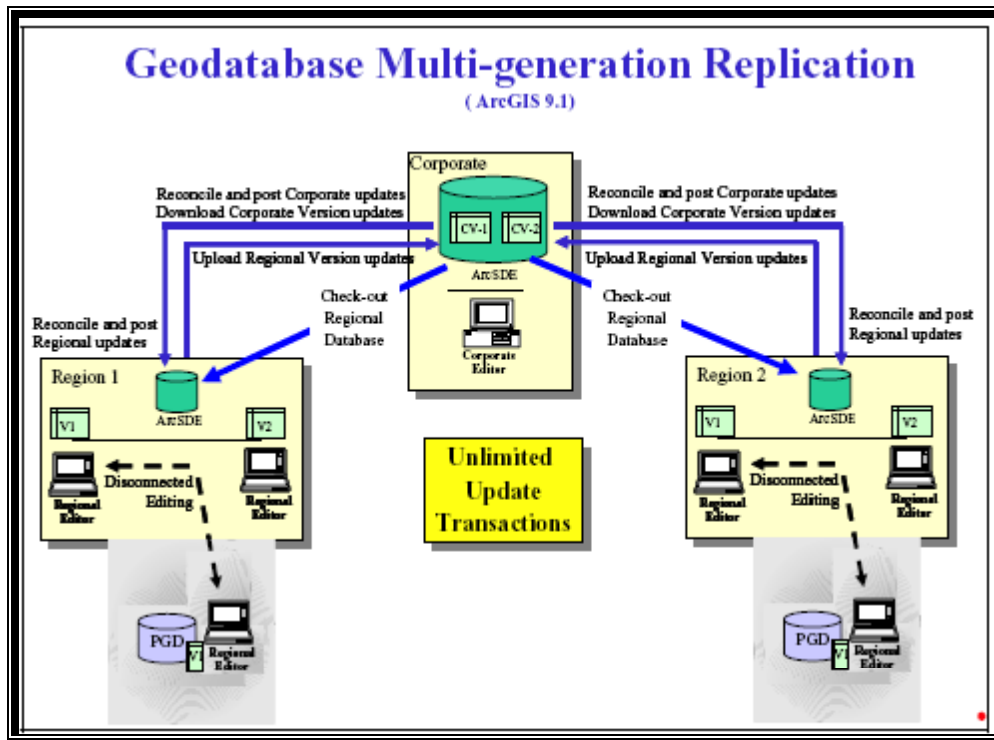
Geodatabase Multi-generation Replication
( ArcGIS 9.1)

Corporate

CV-1 CV-2

ArcSDE

Corporate Editor

Reconcile and post Corporate updates
Download Corporate Version updates

Upload Regional Version updates

Reconcile and post Corporate updates
Download Corporate Version updates

Upload Regional Version updates

Check-out Regional Database

Check-out Regional Database

Reconcile and post Regional updates

Reconcile and post Regional updates

Region 1

ArcSDE

V1

V2

Regional Editor

Disconnected Editing

Regional Editor

Unlimited Update Transactions

Region 2

ArcSDE

V1

V2

Regional Editor

Disconnected Editing

Regional Editor

PGD

V1

Regional Editor

PGD

V1

Regional Editor